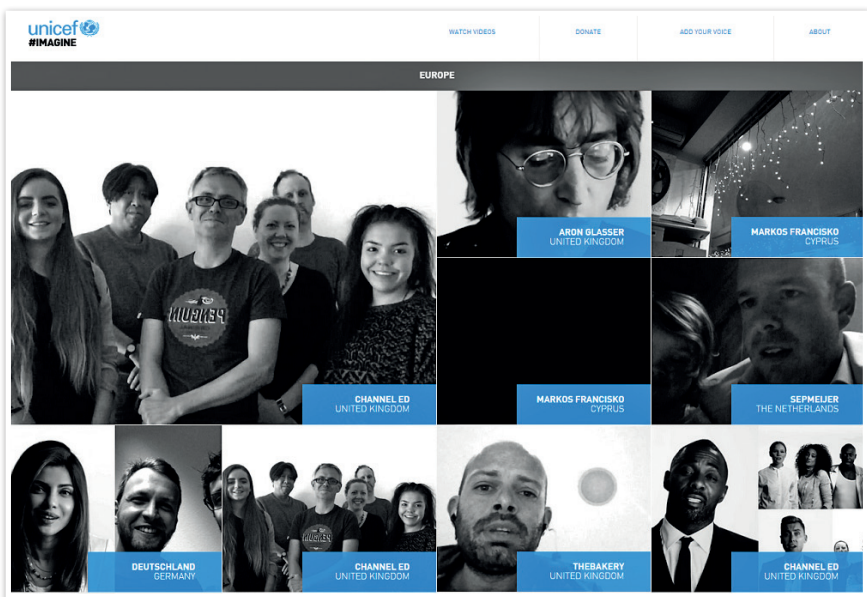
unicef
#IMAGINE

WATCH VIDEOS
DONATE
ADD YOUR VOICE
ABOUT

EUROPE

CHANNEL ED
UNITED KINGDOM

ARON GLASSER
UNITED KINGDOM

MARKOS FRANCISKO
CYPRUS

MARKOS FRANCISKO
CYPRUS

SEPMEIJER
THE NETHERLANDS

DEUTSCHLAND
GERMANY

CHANNEL ED
UNITED KINGDOM

THEBAKERY
UNITED KINGDOM

CHANNEL ED
UNITED KINGDOM